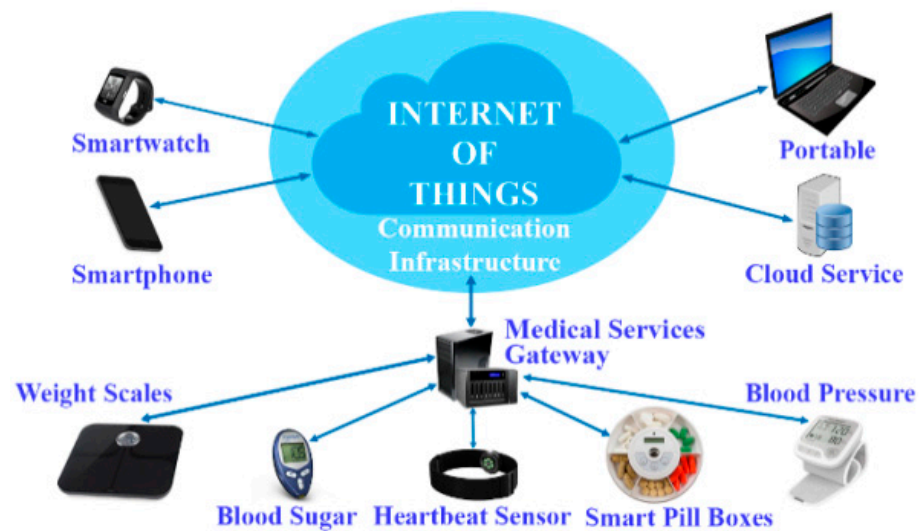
INTERNET OF THINGS
Communication Infrastructure

Smartwatch

Smartphone

Portable

Cloud Service

Medical Services Gateway

Weight Scales

Blood Pressure

Blood Sugar

Heartbeat Sensor

Smart Pill Boxes